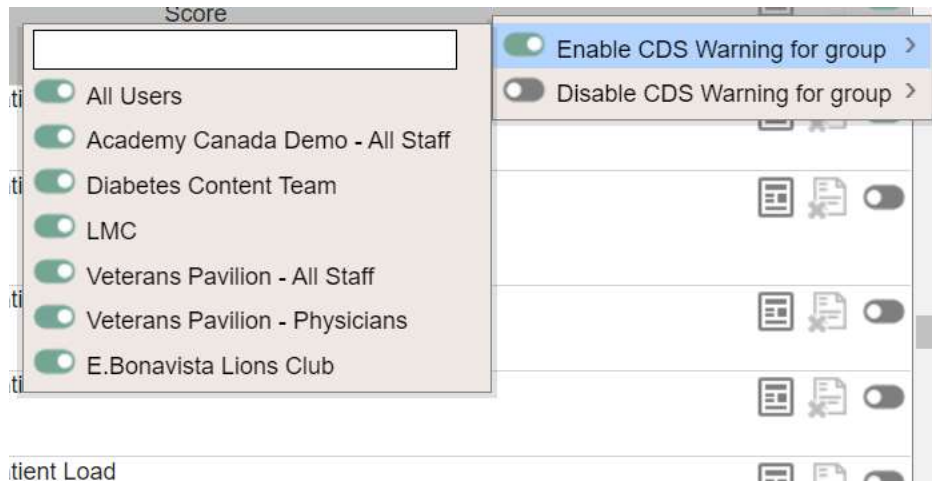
Score

Enable CDS Warning for group >

Disable CDS Warning for group >

All Users

Academy Canada Demo - All Staff

Diabetes Content Team

LMC

Veterans Pavilion - All Staff

Veterans Pavilion - Physicians

E.Bonavista Lions Club

ti

ti

ti

ti

tient Load